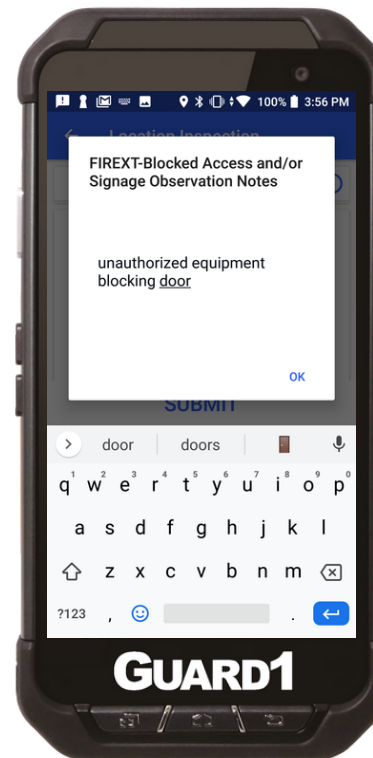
100% 3:56 PM

Location Inspection

FIREXT-Blocked Access and/or Signage Observation Notes

unauthorized equipment blocking door

OK

SUBMIT

door | doors

q¹ w² e³ r⁴ t⁵ y⁶ u⁷ i⁸ o⁹ p⁰
a s d f g h j k l
z x c v b n m
?123 , .

GUARD1